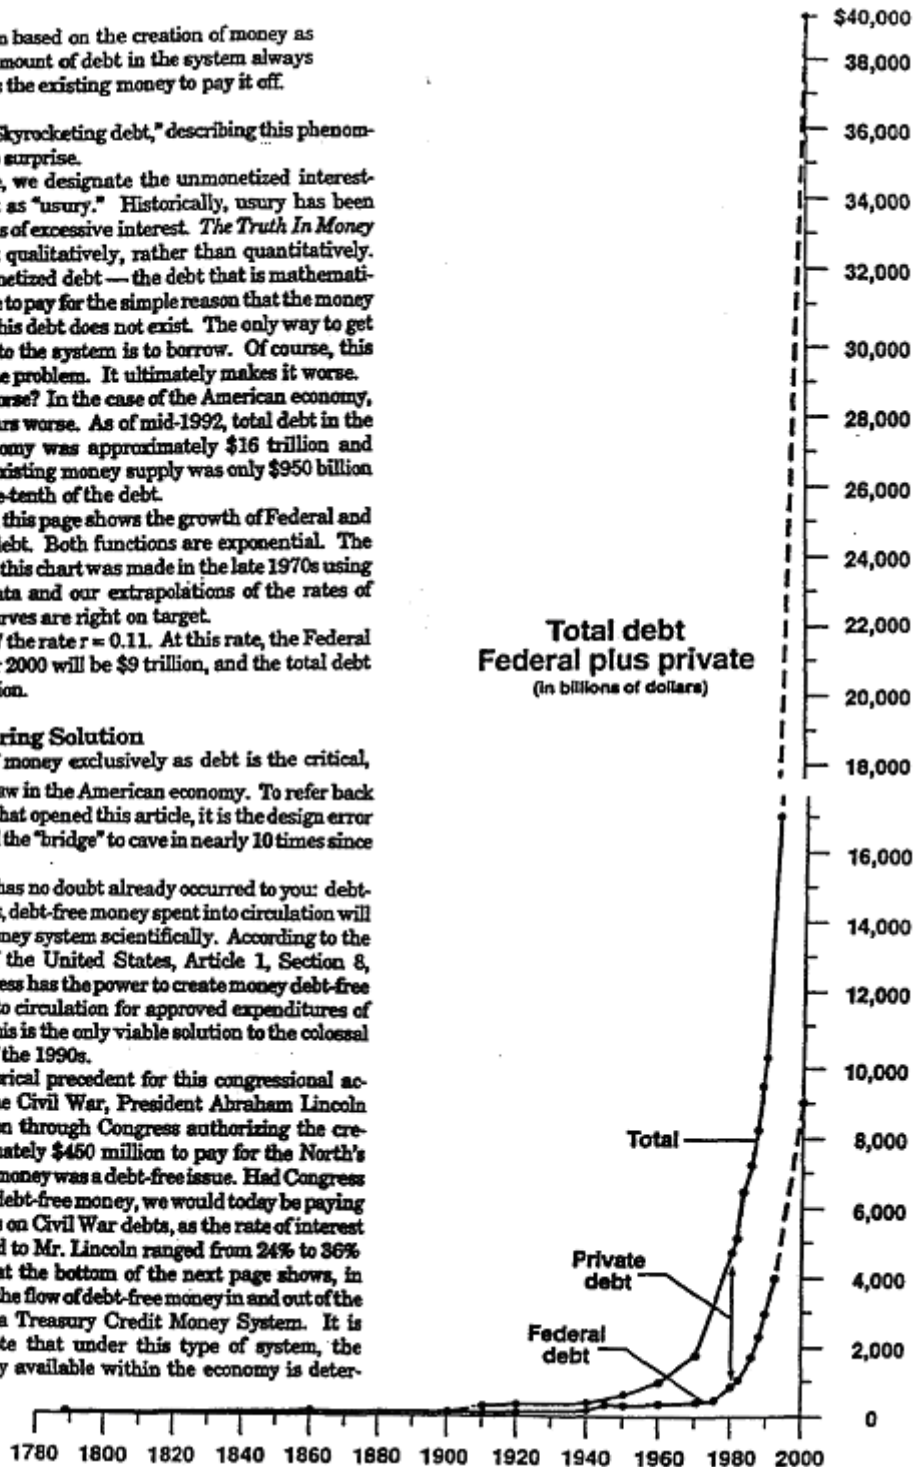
n based on the creation of money as mount of debt in the system always the existing money to pay it off.

Skyrocketing debt," describing this phenom- surprise.

, we designate the unmonetized interest- as "usury." Historically, usury has been s of excessive interest. The Truth In Money qualitatively, rather than quantitatively. netized debt — the debt that is mathemati- to pay for the simple reason that the money this debt does not exist. The only way to get to the system is to borrow. Of course, this e problem. It ultimately makes it worse. rse? In the case of the American economy, rs worse. As of mid-1992, total debt in the omy was approximately $16 trillion and xisting money supply was only $950 billion e-tenth of the debt.

this page shows the growth of Federal and ebt. Both functions are exponential. The this chart was made in the late 1970s using ta and our extrapolations of the rates of rves are right on target.

the rate $r = 0.11$. At this rate, the Federal 2000 will be $9 trillion, and the total debt ion.

ring Solution

money exclusively as debt is the critical, aw in the American economy. To refer back hat opened this article, it is the design error the "bridge" to cave in nearly 10 times since

has no doubt already occurred to you: debt- debt-free money spent into circulation will ney system scientifically. According to the the United States, Article 1, Section 8, ess has the power to create money debt-free o circulation for approved expenditures of his is the only viable solution to the colossal the 1990s.

rical precedent for this congressional ac- e Civil War, President Abraham Lincoln n through Congress authorizing the cre- ately $450 million to pay for the North's money was a debt-free issue. Had Congress debt-free money, we would today be paying s on Civil War debts, as the rate of interest d to Mr. Lincoln ranged from 24% to 36% t the bottom of the next page shows, in he flow of debt-free money in and out of the a Treasury Credit Money System. It is te that under this type of system, the y available within the economy is deter-

Total debt
Federal plus private
(in billions of dollars)

Total
Private debt
Federal debt

$40,000
38,000
36,000
34,000
32,000
30,000
28,000
26,000
24,000
22,000
20,000
18,000
16,000
14,000
12,000
10,000
8,000
6,000
4,000
2,000
0

1780 1800 1820 1840 1860 1880 1900 1920 1940 1960 1980 2000